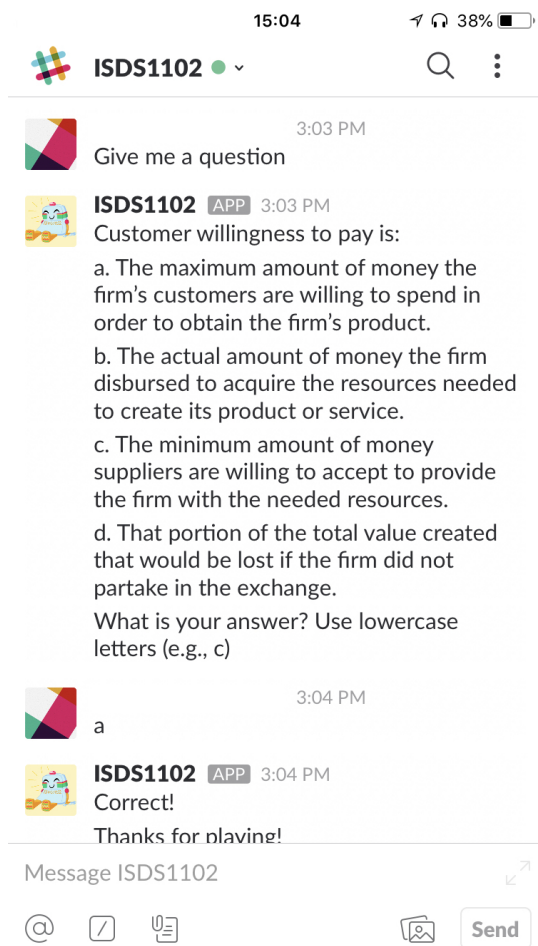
15:04

38%

ISDS1102

3:03 PM
Give me a question

ISDS1102 APP 3:03 PM
Customer willingness to pay is:

a. The maximum amount of money the firm's customers are willing to spend in order to obtain the firm's product.

b. The actual amount of money the firm disbursed to acquire the resources needed to create its product or service.

c. The minimum amount of money suppliers are willing to accept to provide the firm with the needed resources.

d. That portion of the total value created that would be lost if the firm did not partake in the exchange.

What is your answer? Use lowercase letters (e.g., c)

3:04 PM
a

ISDS1102 APP 3:04 PM
Correct!

Thanks for playing!

Message ISDS1102

Send